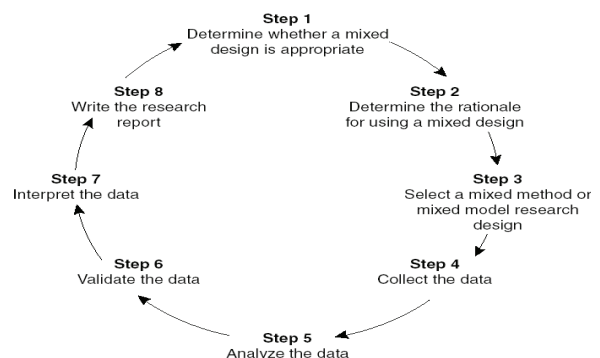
Step 1
Determine whether a mixed design is appropriate

Step 2
Determine the rationale for using a mixed design

Step 3
Select a mixed method or mixed model research design

Step 4
Collect the data

Step 5
Analyze the data

Step 6
Validate the data

Step 7
Interpret the data

Step 8
Write the research report